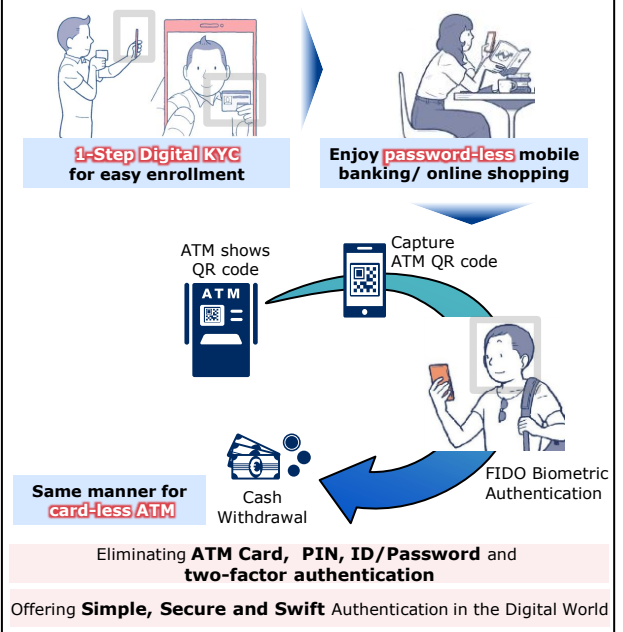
1-Step Digital KYC for easy enrollment

Enjoy password-less mobile banking/ online shopping

ATM shows QR code

ATM

Capture ATM QR code

Same manner for card-less ATM

Cash Withdrawal

FIDO Biometric Authentication

Eliminating ATM Card, PIN, ID/Password and two-factor authentication

Offering Simple, Secure and Swift Authentication in the Digital World